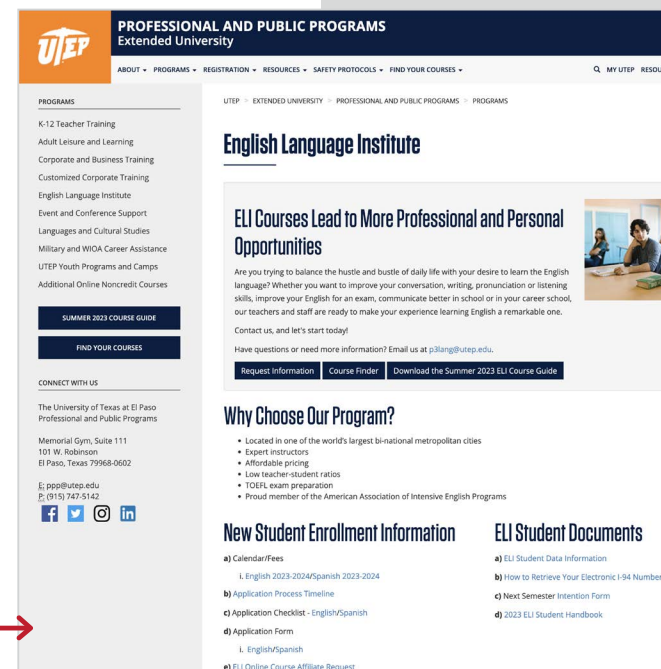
UTEP

PROFESSIONAL AND PUBLIC PROGRAMS
Extended University

ABOUT ▾ PROGRAMS ▾ REGISTRATION ▾ RESOURCES ▾ SAFETY PROTOCOLS ▾ FIND YOUR COURSES ▾

MY UTEP RESOU

PROGRAMS

K-12 Teacher Training
Adult Leisure and Learning
Corporate and Business Training
Customized Corporate Training
English Language Institute
Event and Conference Support
Languages and Cultural Studies
Military and WIOA Career Assistance
UTEP Youth Programs and Camps
Additional Online Noncredit Courses

SUMMER 2023 COURSE GUIDE

FIND YOUR COURSES

CONNECT WITH US

The University of Texas at El Paso
Professional and Public Programs

Memorial Gym, Suite 111
101 W. Robinson
El Paso, Texas 79968-0602

E: ppp@utep.edu
P: (915) 747-5142

UTEP > EXTENDED UNIVERSITY > PROFESSIONAL AND PUBLIC PROGRAMS > PROGRAMS

English Language Institute

ELI Courses Lead to More Professional and Personal Opportunities

Are you trying to balance the hustle and bustle of daily life with your desire to learn the English language? Whether you want to improve your conversation, writing, pronunciation or listening skills, improve your English for an exam, communicate better in school or in your career school, our teachers and staff are ready to make your experience learning English a remarkable one.

Contact us, and let's start today!

Have questions or need more information? Email us at p3lang@utep.edu.

Request Information | Course Finder | Download the Summer 2023 ELI Course Guide

Why Choose Our Program?

• Located in one of the world's largest bi-national metropolitan cities
• Expert instructors
• Affordable pricing
• Low teacher-student ratios
• TOEFL exam preparation
• Proud member of the American Association of Intensive English Programs

New Student Enrollment Information

a) Calendar/Fees
i. English 2023-2024/Spanish 2023-2024
b) Application Process Timeline
c) Application Checklist - English/Spanish
d) Application Form
i. English/Spanish
e) ELI Online Course Affiliate Request

ELI Student Documents

a) ELI Student Data Information
b) How to Retrieve Your Electronic I-94 Number
c) Next Semester Intention Form
d) 2023 ELI Student Handbook